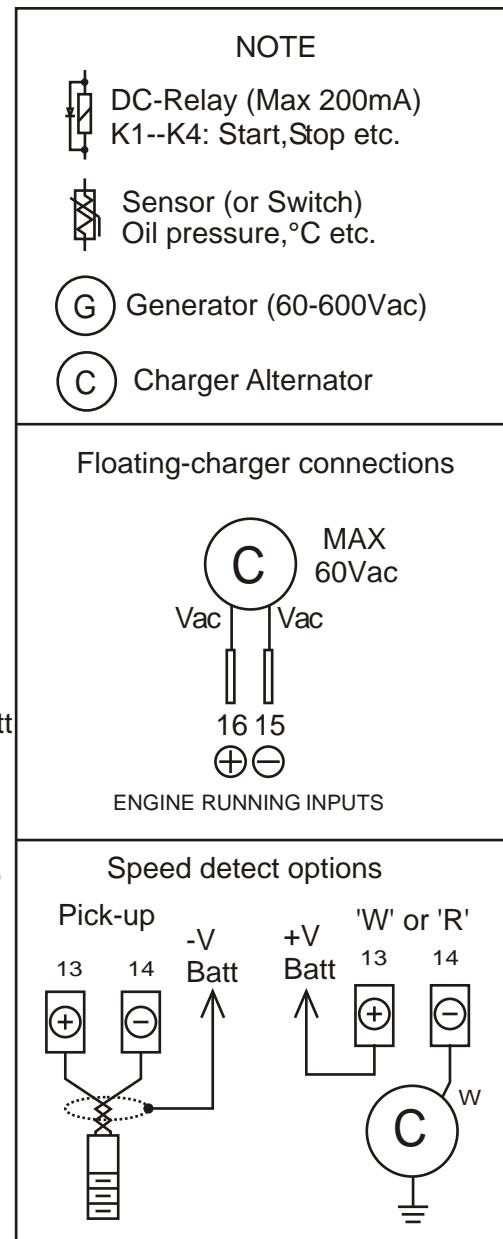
NOTE

DC-Relay (Max 200mA)
K1--K4: Start,Stop etc.

Sensor (or Switch)
Oil pressure,°C etc.

G Generator (60-600Vac)

C Charger Alternator

Floating-charger connections

C MAX 60Vac

Vac Vac

16 15

$\oplus\ominus$

ENGINE RUNNING INPUTS

tt

Speed detect options

Pick-up

13 14 -V Batt

$\oplus$ $\ominus$

'W' or 'R'

+V Batt 13 14

$\oplus$ $\ominus$

W

C